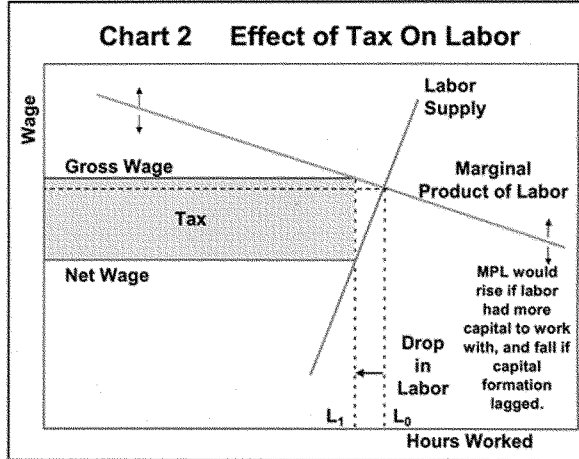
Chart 2 Effect of Tax On Labor

Wage

Labor Supply

Gross Wage

Marginal Product of Labor

Tax

Net Wage

MPL would rise if labor had more capital to work with, and fall if capital formation lagged.

Drop in Labor

$L_1$

$L_0$

Hours Worked